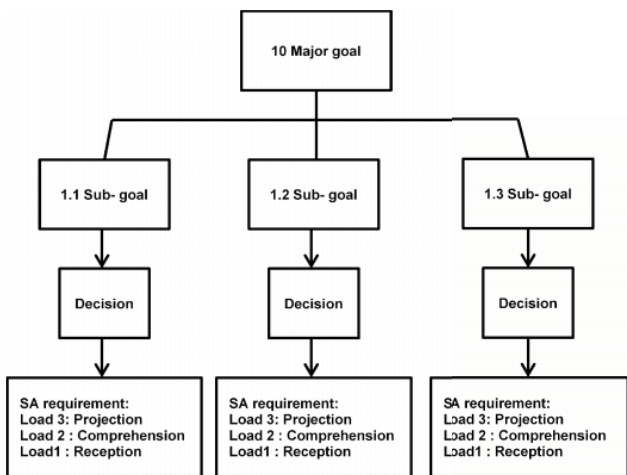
10 Major goal

1.1 Sub- goal

1.2 Sub- goal

1.3 Sub- goal

Decision

Decision

Decision

SA requirement:
Load 3: Projection
Load 2 : Comprehension
Load1 : Reception

SA requirement:
Load 3: Projection
Load 2 : Comprehension
Load1 : Reception

SA requirement:
Load 3: Projection
Load 2 : Comprehension
Load1 : Reception